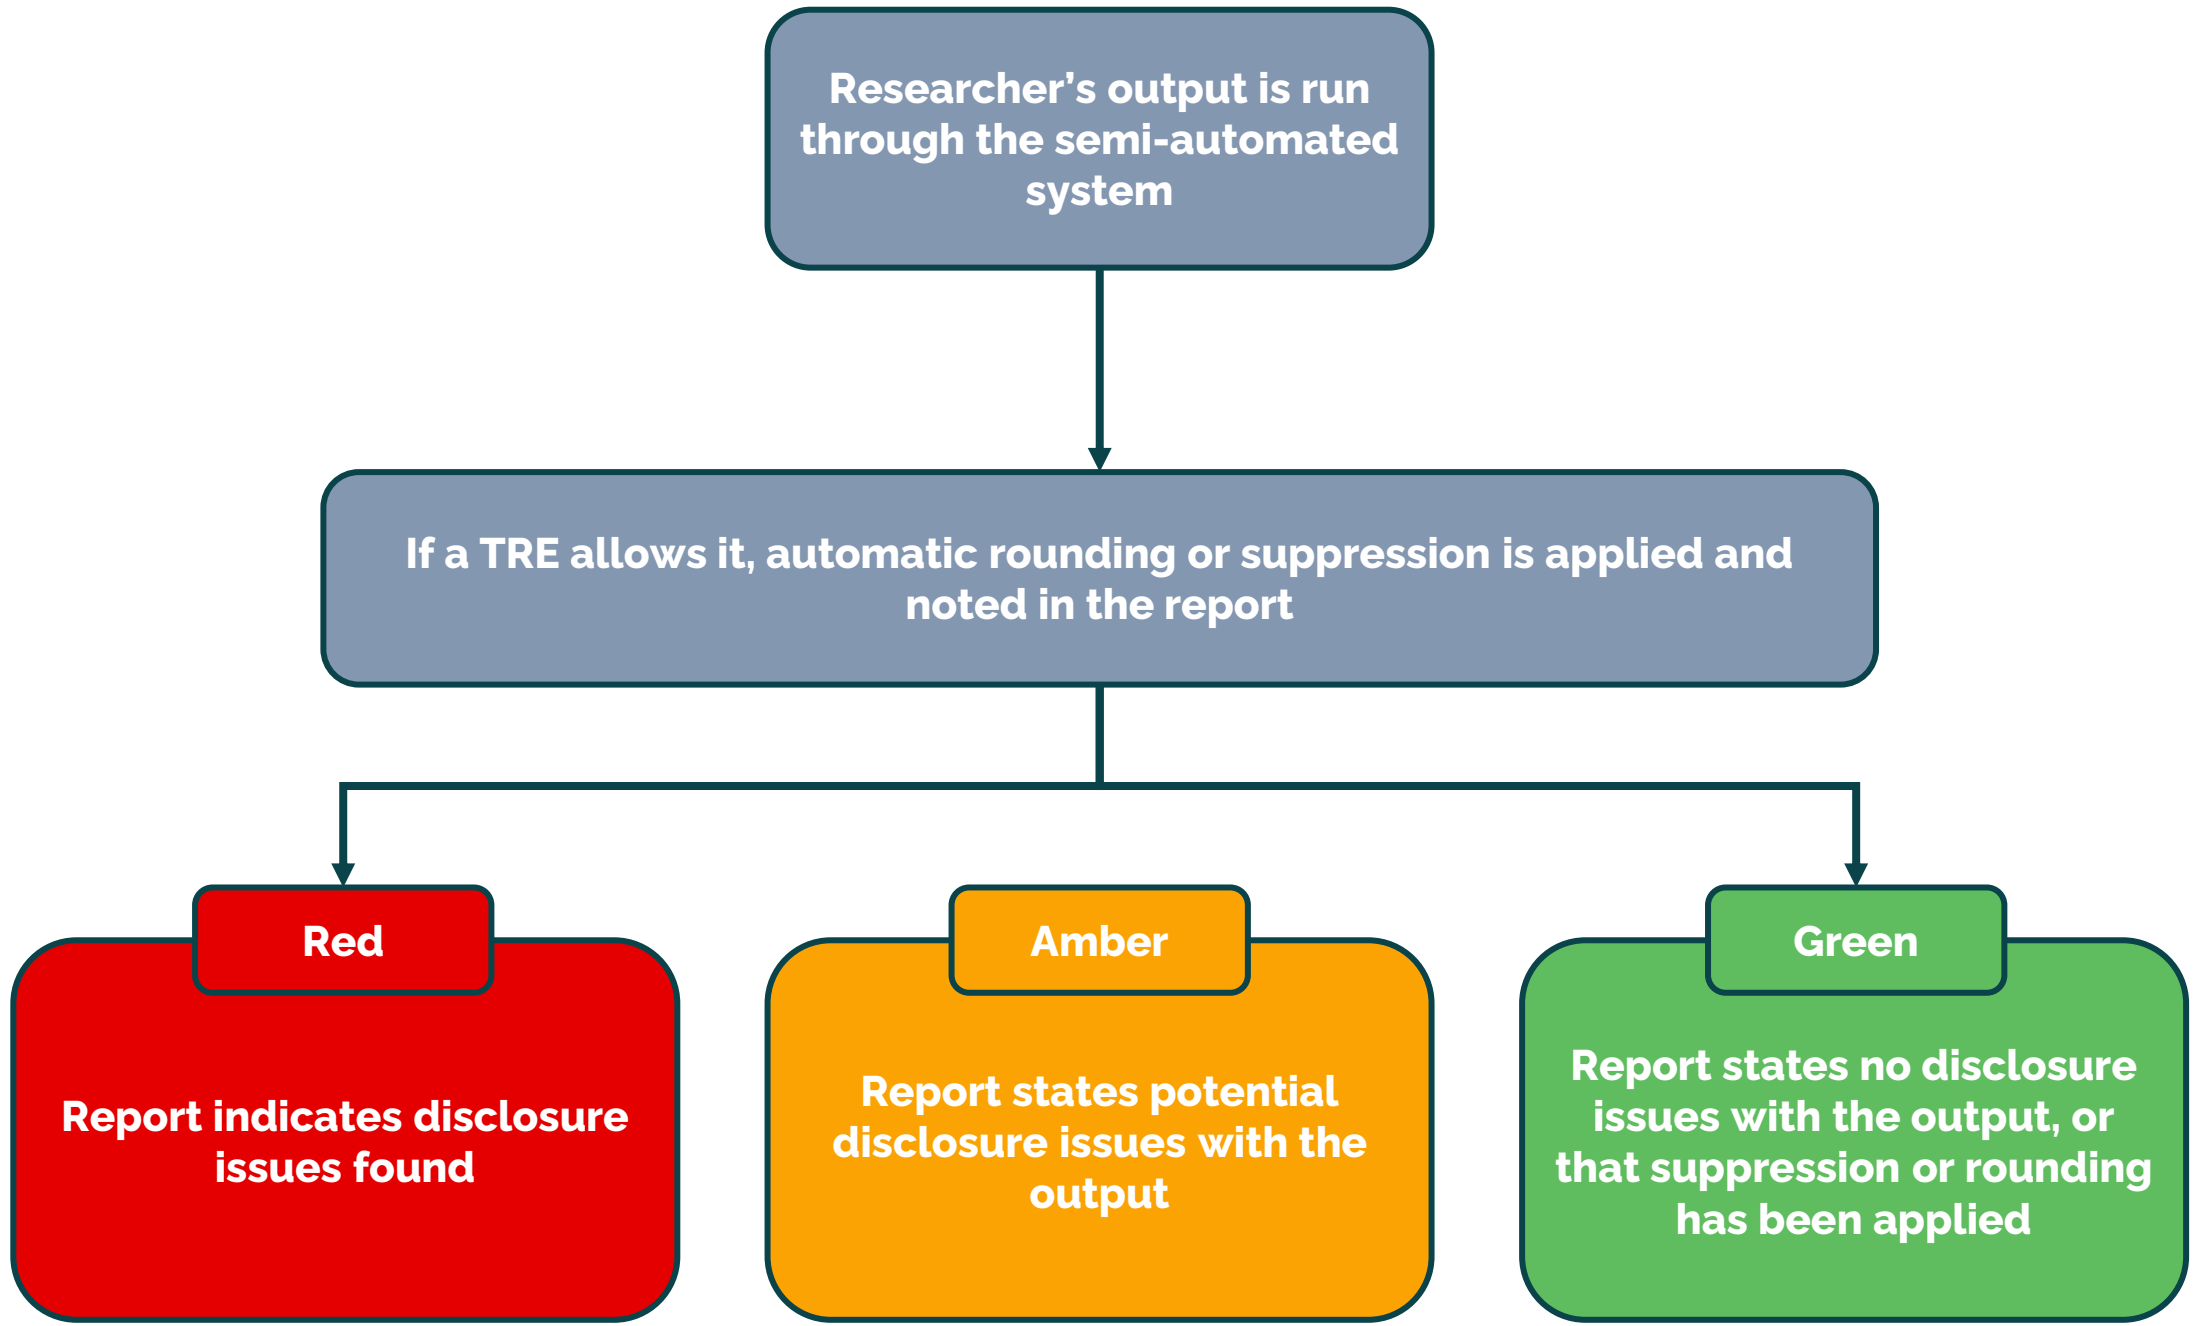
Researcher’s output is run through the semi-automated system

If a TRE allows it, automatic rounding or suppression is applied and noted in the report

Red

Report indicates disclosure issues found

Amber

Report states potential disclosure issues with the output

Green

Report states no disclosure issues with the output, or that suppression or rounding has been applied